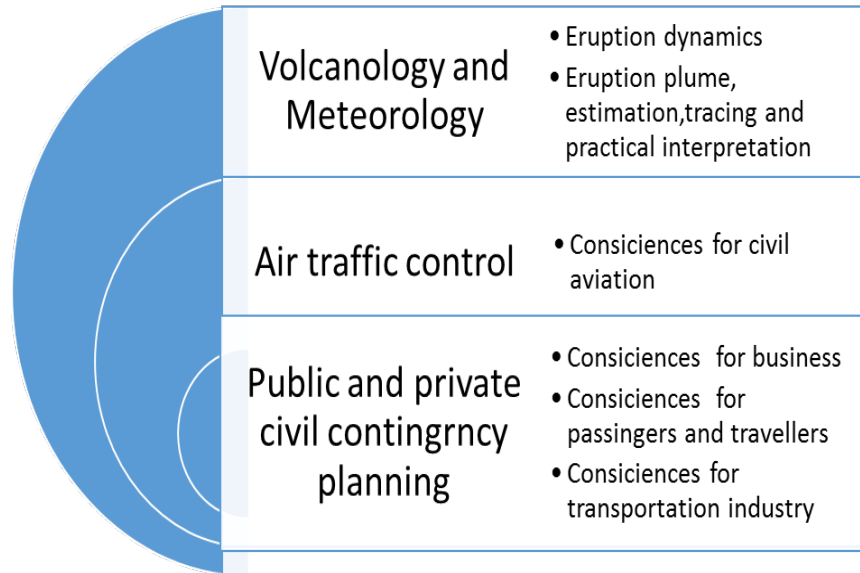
Volcanology and Meteorology

- Eruption dynamics
- Eruption plume, estimation,tracing and practical interpretation

Air traffic control

- Consiciences for civil aviation

Public and private civil contingrncy planning

- Consiciences for business
- Consiciences for passingers and travellers
- Consiciences for transportation industry